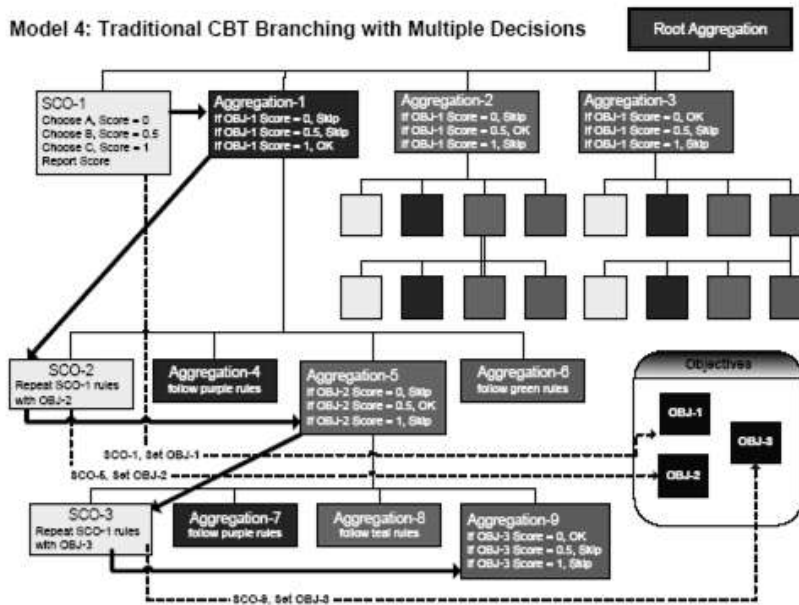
Model 4: Traditional CBT Branching with Multiple Decisions

Root Aggregation

SCO-1
Choose A, Score = 0
Choose B, Score = 0.5
Choose C, Score = 1
Report Score

Aggregation-1
If OBJ-1 Score = 0, Skip
If OBJ-1 Score = 0.5, Skip
If OBJ-1 Score = 1, OK

Aggregation-2
If OBJ-1 Score = 0, Skip
If OBJ-1 Score = 0.5, OK
If OBJ-1 Score = 1, Skip

Aggregation-3
If OBJ-1 Score = 0, OK
If OBJ-1 Score = 0.5, Skip
If OBJ-1 Score = 1, Skip

SCO-2
Repeat SCO-1 rules with OBJ-2

Aggregation-4
follow purple rules

Aggregation-5
If OBJ-2 Score = 0, Skip
If OBJ-2 Score = 0.5, OK
If OBJ-2 Score = 1, Skip

Aggregation-6
follow green rules

Objectives

OBJ-1

OBJ-2

OBJ-3

SCO-1, Set OBJ-1

SCO-5, Set OBJ-2

SCO-3
Repeat SCO-1 rules with OBJ-3

Aggregation-7
follow purple rules

Aggregation-8
follow teal rules

Aggregation-9
If OBJ-3 Score = 0, OK
If OBJ-3 Score = 0.5, Skip
If OBJ-3 Score = 1, Skip

SCO-8, Set OBJ-3